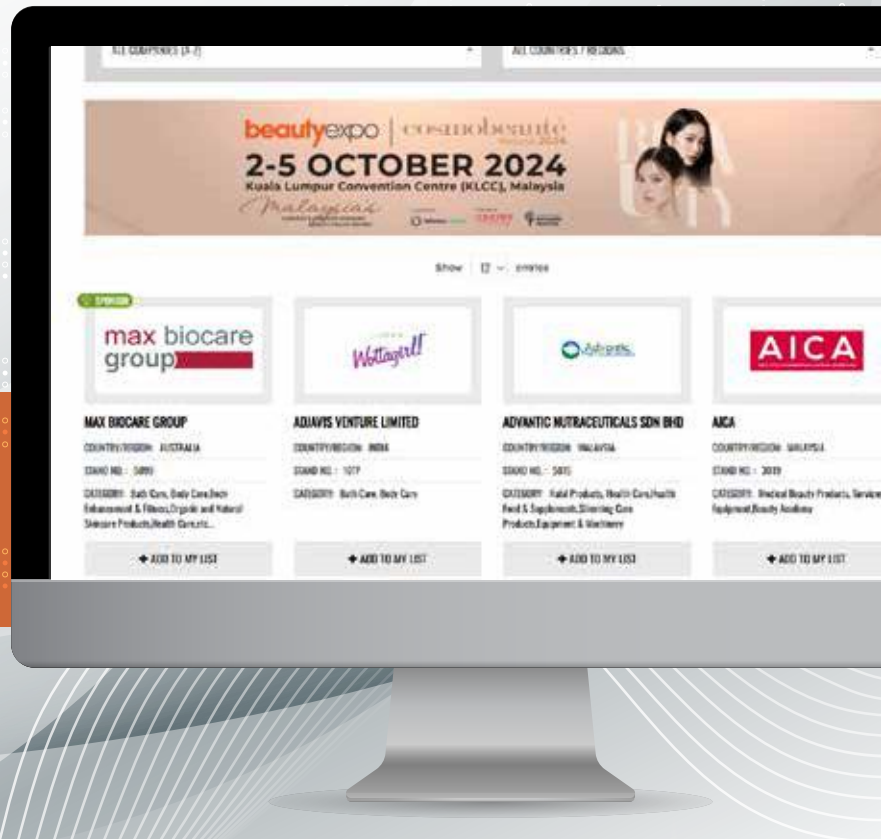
ALL COMPANIES (A-Z)

ALL COUNTRIES / REGIONS

beautyexpo | cosmobeauté

2-5 OCTOBER 2024

Kuala Lumpur Convention Centre (KLCC), Malaysia

Show 12 entries

SPONSOR

max biocare group

MAX BIOCARE GROUP

COUNTRY/REGION: AUSTRALIA

STAND NO.: 5090

CATEGORY: Bath Care, Body Care, Bust Enhancement & Fitness, Organic and Natural Skincare Products, Health Care, etc...

+ ADD TO MY LIST

Wettagirl!

ADJAVIS VENTURE LIMITED

COUNTRY/REGION: INDIA

STAND NO.: 1077

CATEGORY: Bath Care, Body Care

+ ADD TO MY LIST

Advantic

ADVANTIC NUTRACEUTICALS SDN BHD

COUNTRY/REGION: MALAYSIA

STAND NO.: 5015

CATEGORY: Halal Products, Health Care, Health Food & Supplements, Slimming Care Products, Equipment & Machinery

+ ADD TO MY LIST

AICA

AICA

COUNTRY/REGION: MALAYSIA

STAND NO.: 3019

CATEGORY: Medical Beauty Products, Services, Equipment, Beauty Academy

+ ADD TO MY LIST